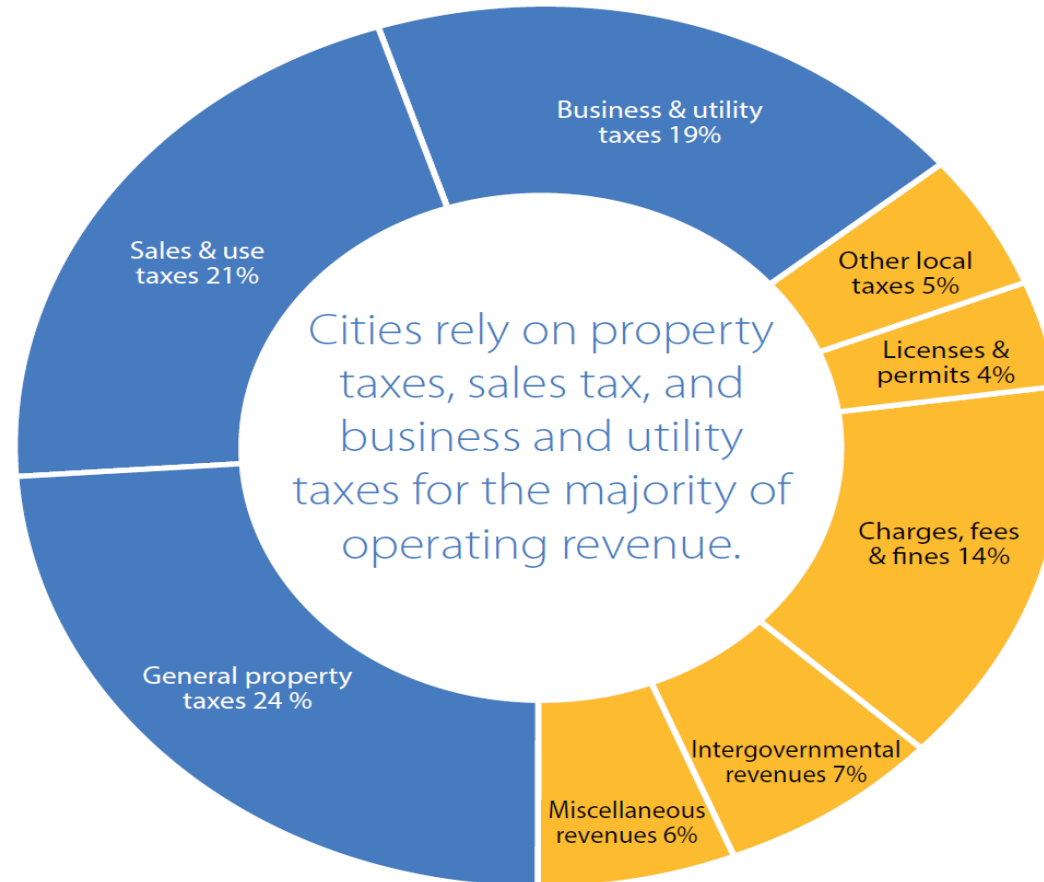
Business & utility taxes 19%

Sales & use taxes 21%

Other local taxes 5%

Licenses & permits 4%

Cities rely on property taxes, sales tax, and business and utility taxes for the majority of operating revenue.

Charges, fees & fines 14%

General property taxes 24 %

Intergovernmental revenues 7%

Miscellaneous revenues 6%